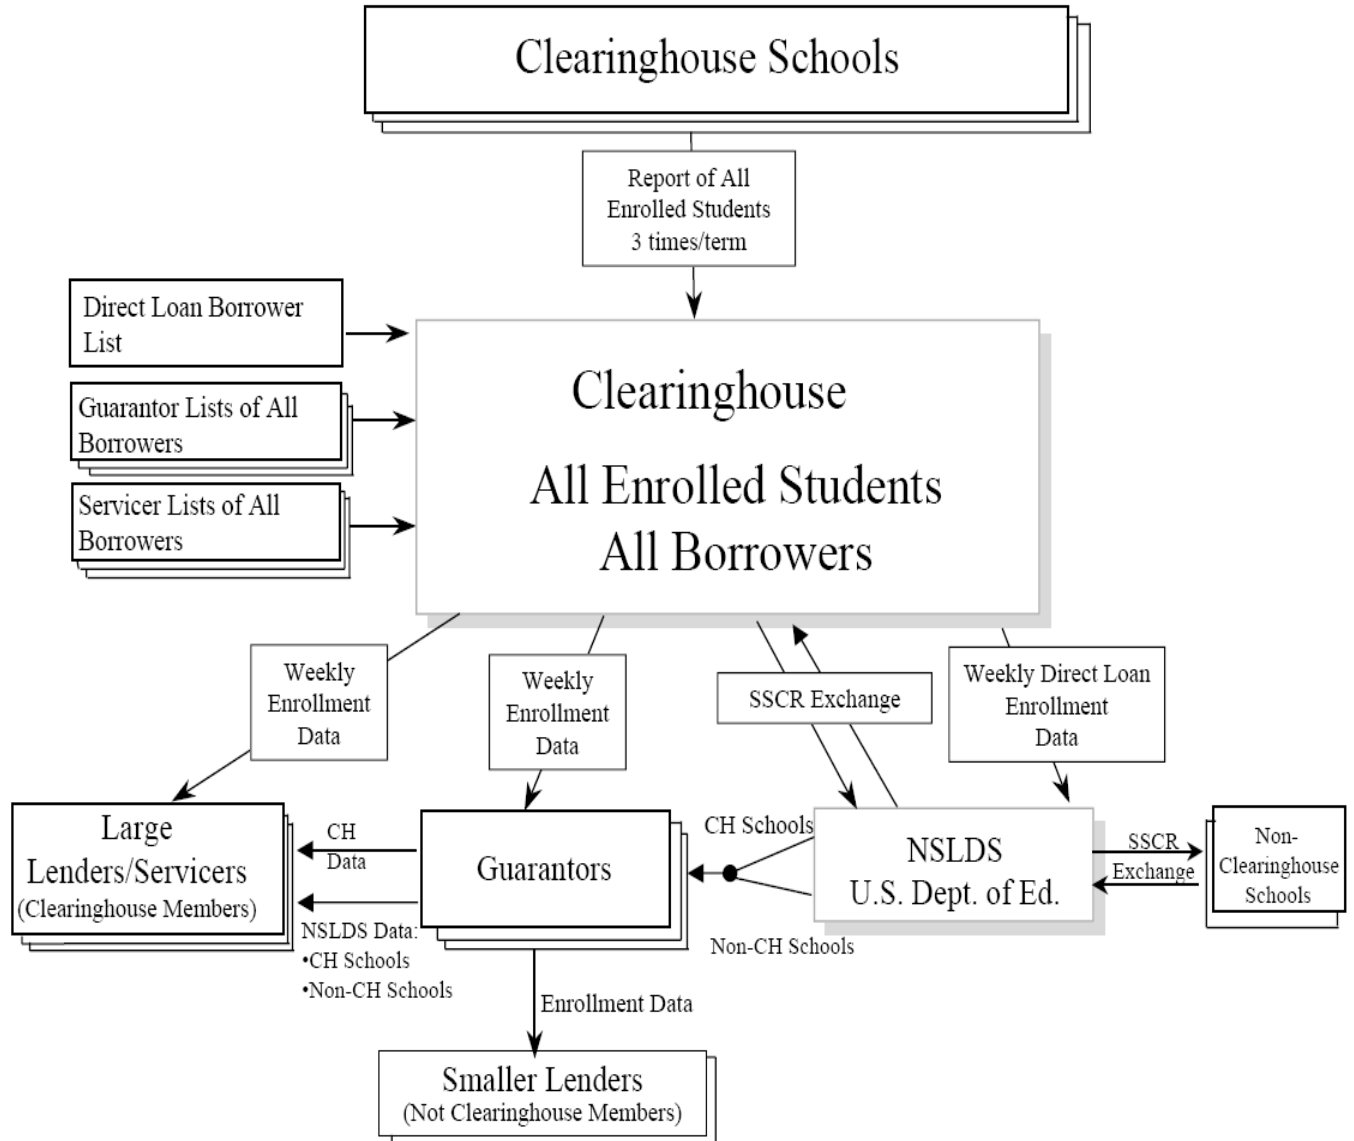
Clearinghouse Schools

Report of All Enrolled Students 3 times/term

Direct Loan Borrower List

Guarantor Lists of All Borrowers

Servicer Lists of All Borrowers

Clearinghouse

All Enrolled Students
All Borrowers

Weekly Enrollment Data

Weekly Enrollment Data

SSCR Exchange

Weekly Direct Loan Enrollment Data

Large Lenders/Servicers
(Clearinghouse Members)

CH Data

NSLDS Data:
•CH Schools
•Non-CH Schools

Guarantors

CH Schools

Non-CH Schools

NSLDS
U.S. Dept. of Ed.

SSCR Exchange

Non-Clearinghouse Schools

Enrollment Data

Smaller Lenders
(Not Clearinghouse Members)